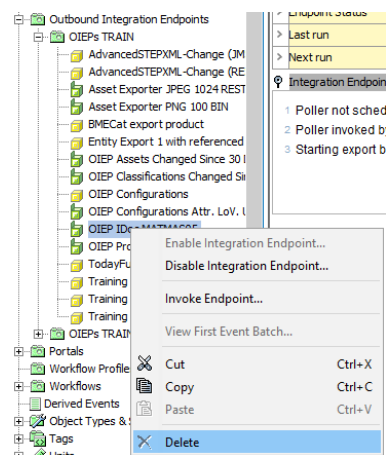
Outbound Integration Endpoints
OIEPs TRAIN
AdvancedSTEPXML-Change (JM
AdvancedSTEPXML-Change (RE
Asset Exporter JPEG 1024 REST
Asset Exporter PNG 100 BIN
BMECat export product
Entity Export 1 with referenced
OIEP Assets Changed Since 30 I
OIEP Classifications Changed Si
OIEP Configurations
OIEP Configurations Attr. LoV. U
OIEP IDs MATMAS05
OIEP Pro
TodayFu
Training
Training
Training
OIEPs TRAIN
Portals
Workflow Profile
Workflows
Derived Events
Object Types & S
Tags
Units

Endpoint Status
Last run
Next run
Integration Endpoin
1 Poller not sched
2 Poller invoked b
3 Starting export b

Enable Integration Endpoint...
Disable Integration Endpoint...
Invoke Endpoint...
View First Event Batch...
Cut Ctrl+X
Copy Ctrl+C
Paste Ctrl+V
Delete